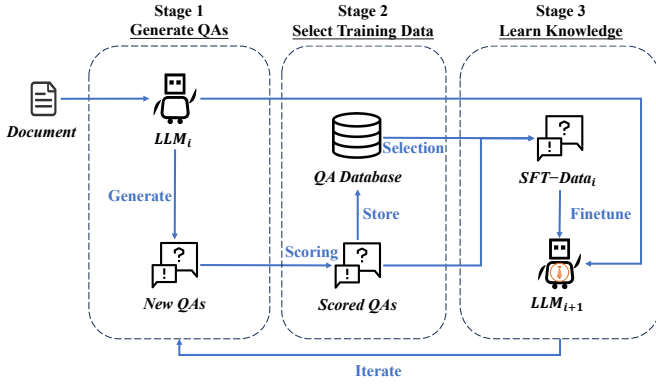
Stage 1
Generate QAs

Stage 2
Select Training Data

Stage 3
Learn Knowledge

Document

$LLM_i$

Generate

?
!

New QAs

QA Database

Selection

Store

Scoring

?
!

Scored QAs

?
!

$SFT\text{-}Data_i$

Finetune

$LLM_{i+1}$

Iterate